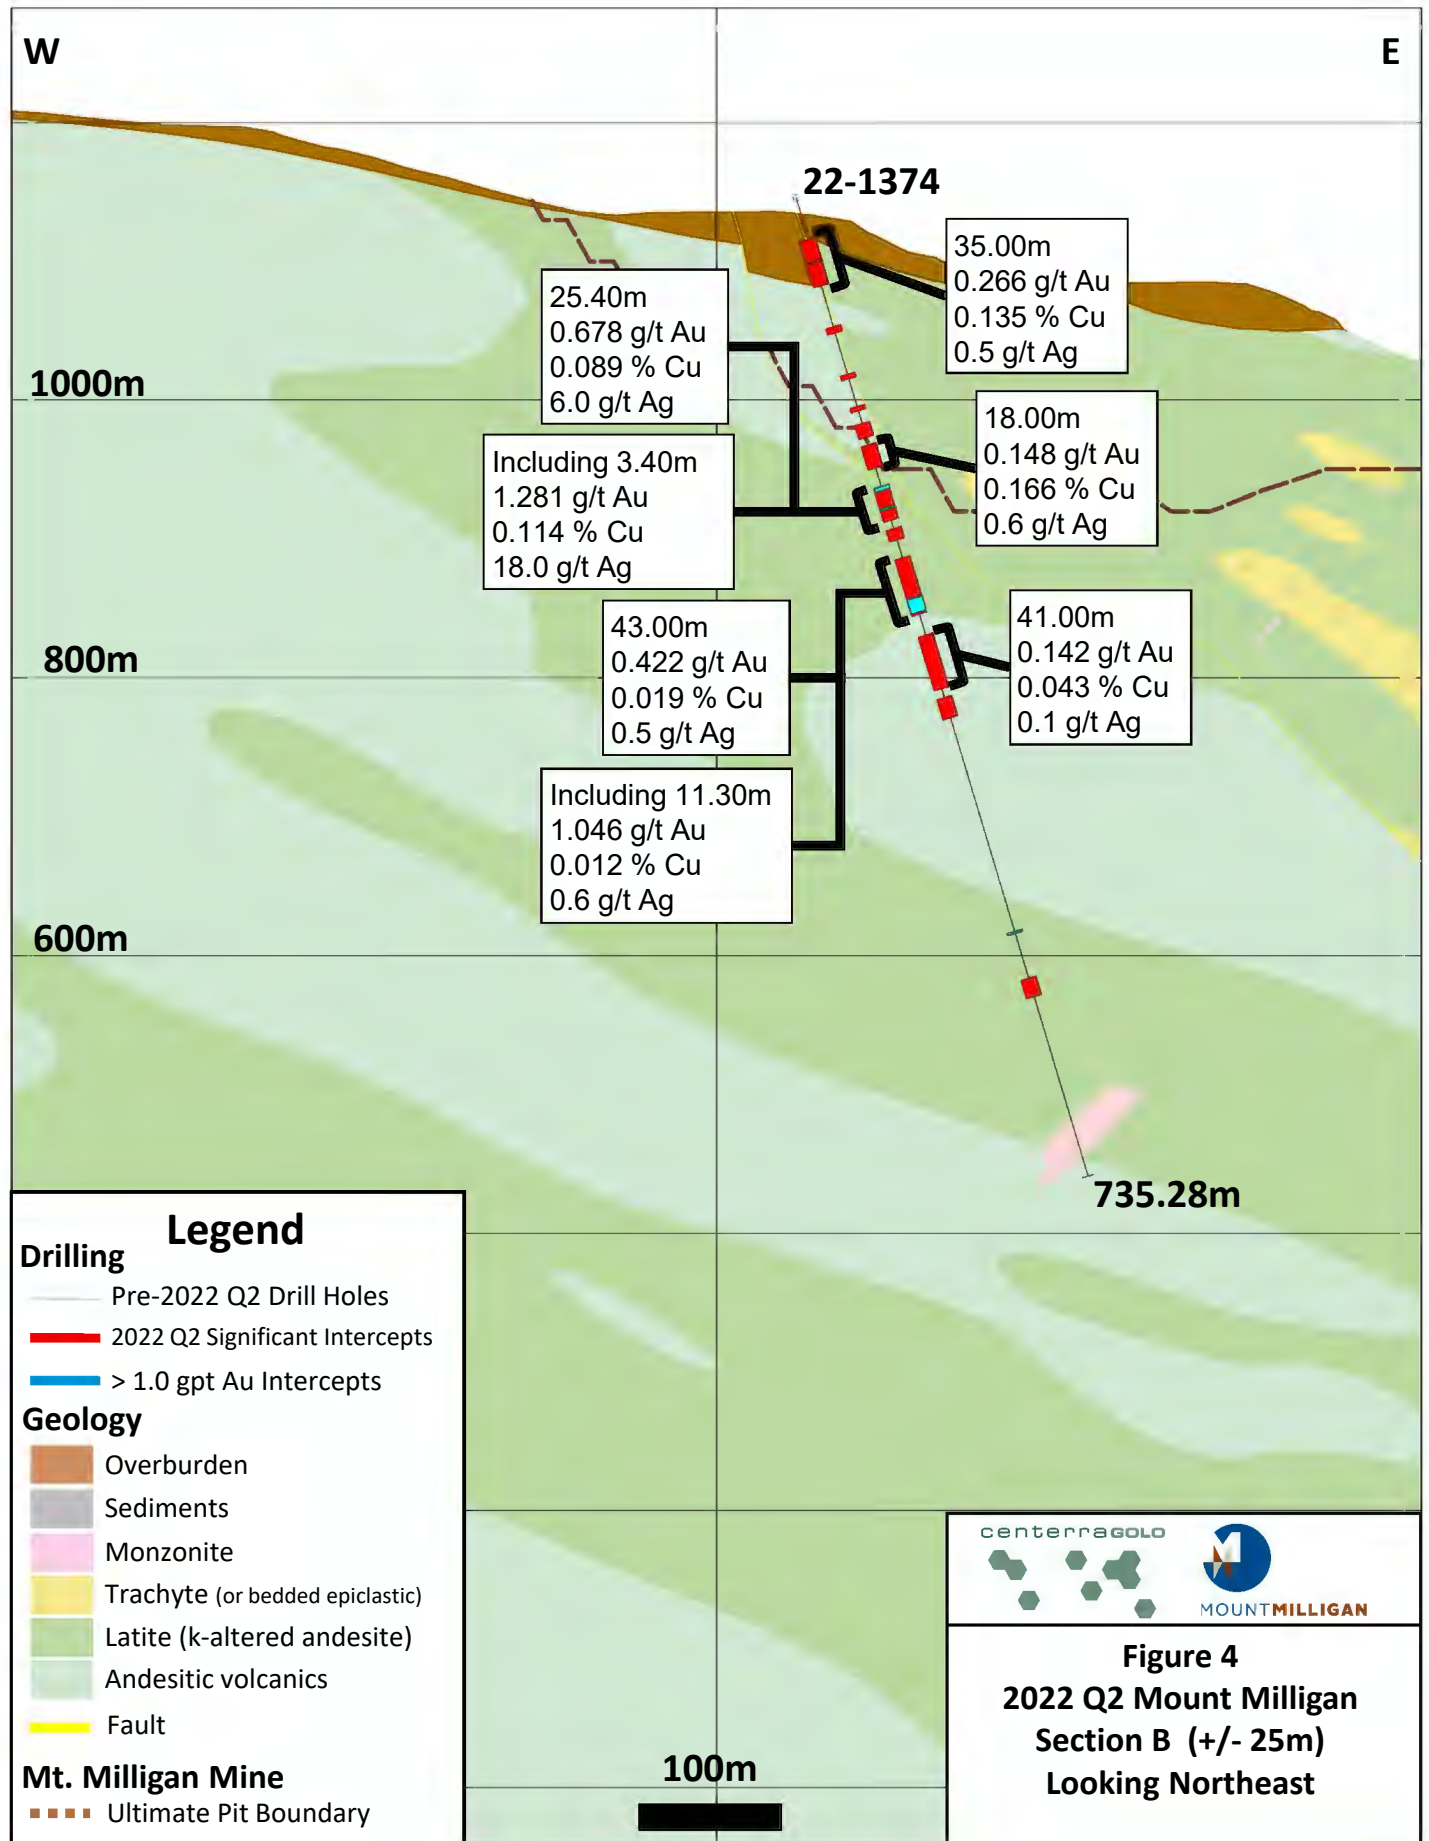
W

E

22-1374

35.00m
0.266 g/t Au
0.135 % Cu
0.5 g/t Ag

25.40m
0.678 g/t Au
0.089 % Cu
6.0 g/t Ag

1000m

18.00m
0.148 g/t Au
0.166 % Cu
0.6 g/t Ag

Including 3.40m
1.281 g/t Au
0.114 % Cu
18.0 g/t Ag

43.00m
0.422 g/t Au
0.019 % Cu
0.5 g/t Ag

41.00m
0.142 g/t Au
0.043 % Cu
0.1 g/t Ag

800m

Including 11.30m
1.046 g/t Au
0.012 % Cu
0.6 g/t Ag

600m

735.28m

Legend
Drilling
Pre-2022 Q2 Drill Holes
2022 Q2 Significant Intercepts
> 1.0 gpt Au Intercepts
Geology
Overburden
Sediments
Monzonite
Trachyte (or bedded epiclastic)
Latite (k-altered andesite)
Andesitic volcanics
Fault
Mt. Milligan Mine
Ultimate Pit Boundary

100m

centerraGOLD

MOUNTMILLIGAN

Figure 4
2022 Q2 Mount Milligan
Section B (+/- 25m)
Looking Northeast